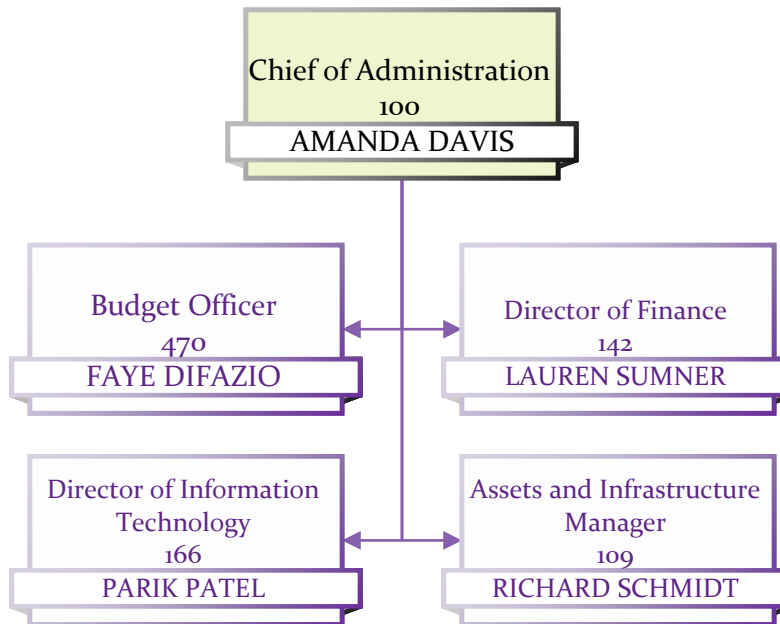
Chief of Administration
100
AMANDA DAVIS

Budget Officer
470
FAYE DIFAZIO

Director of Finance
142
LAUREN SUMNER

Director of Information Technology
166
PARIK PATEL

Assets and Infrastructure Manager
109
RICHARD SCHMIDT